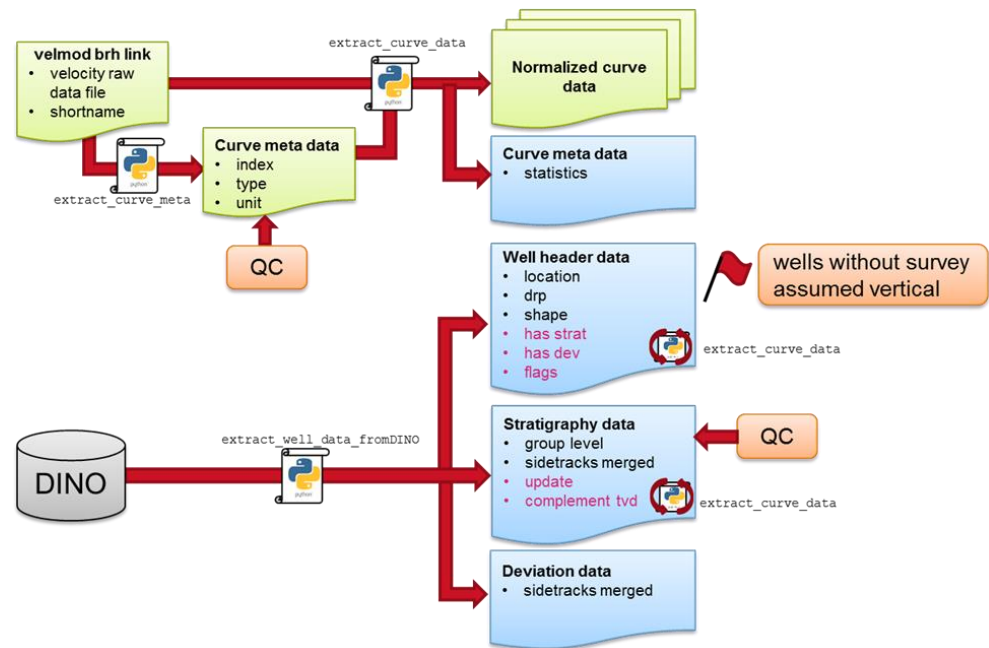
velmod brh link
• velocity raw data file
• shortname

extract_curve_data

Normalized curve data

extract_curve_meta

Curve meta data
• index
• type
• unit

Curve meta data
• statistics

QC

Well header data
• location
• drp
• shape
• has strat
• has dev
• flags

wells without survey assumed vertical

extract_curve_data

extract_well_data_fromDINO

DINO

Stratigraphy data
• group level
• sidetracks merged
• update
• complement tvd

QC

extract_curve_data

Deviation data
• sidetracks merged